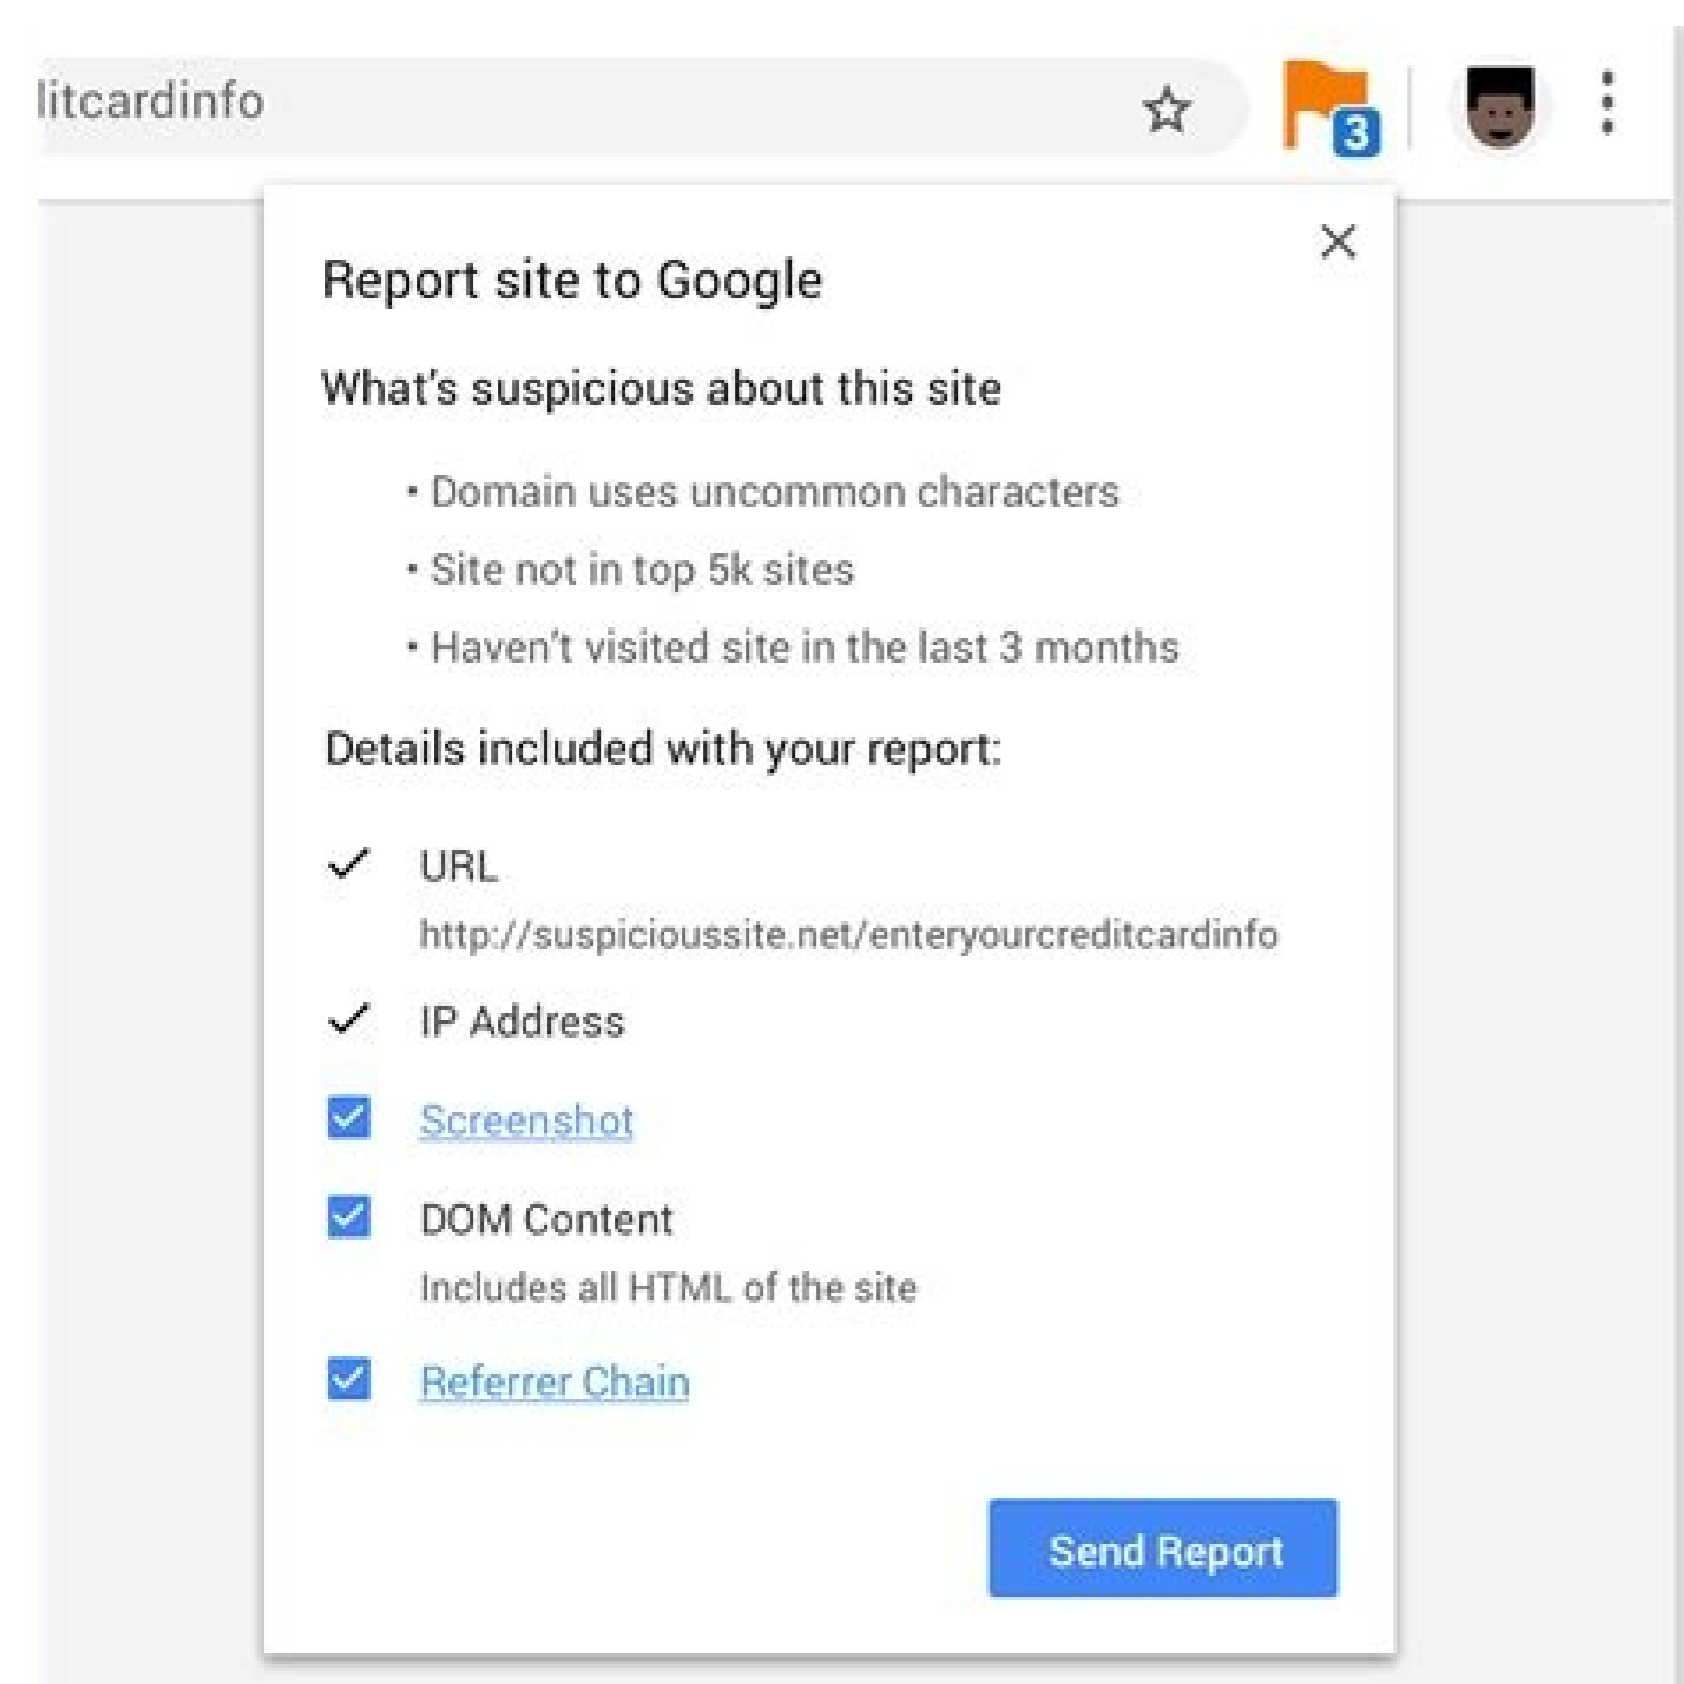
litcardinfo

3

Report site to Google

What's suspicious about this site

• Domain uses uncommon characters
• Site not in top 5k sites
• Haven't visited site in the last 3 months

Details included with your report:

✓ URL
http://suspicioussite.net/enteryourcreditcardinfo

✓ IP Address

☑ Screenshot

☑ DOM Content
Includes all HTML of the site

☑ Referrer Chain

Send Report